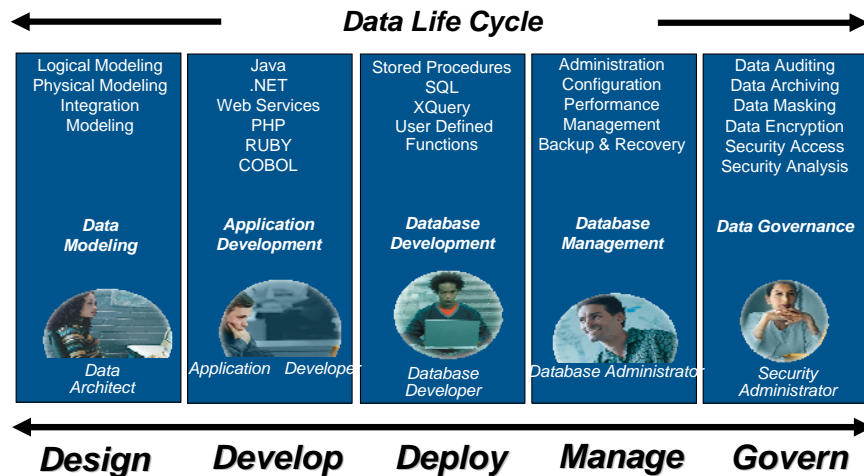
Data Life Cycle

Logical Modeling
Physical Modeling
Integration Modeling

Data Modeling

Data Architect

Java
.NET
Web Services
PHP
RUBY
COBOL

Application Development

Application Developer

Stored Procedures
SQL
XQuery
User Defined Functions

Database Development

Database Developer

Administration
Configuration
Performance Management
Backup & Recovery

Database Management

Database Administrator

Data Auditing
Data Archiving
Data Masking
Data Encryption
Security Access
Security Analysis

Data Governance

Security Administrator

Design Develop Deploy Manage Govern